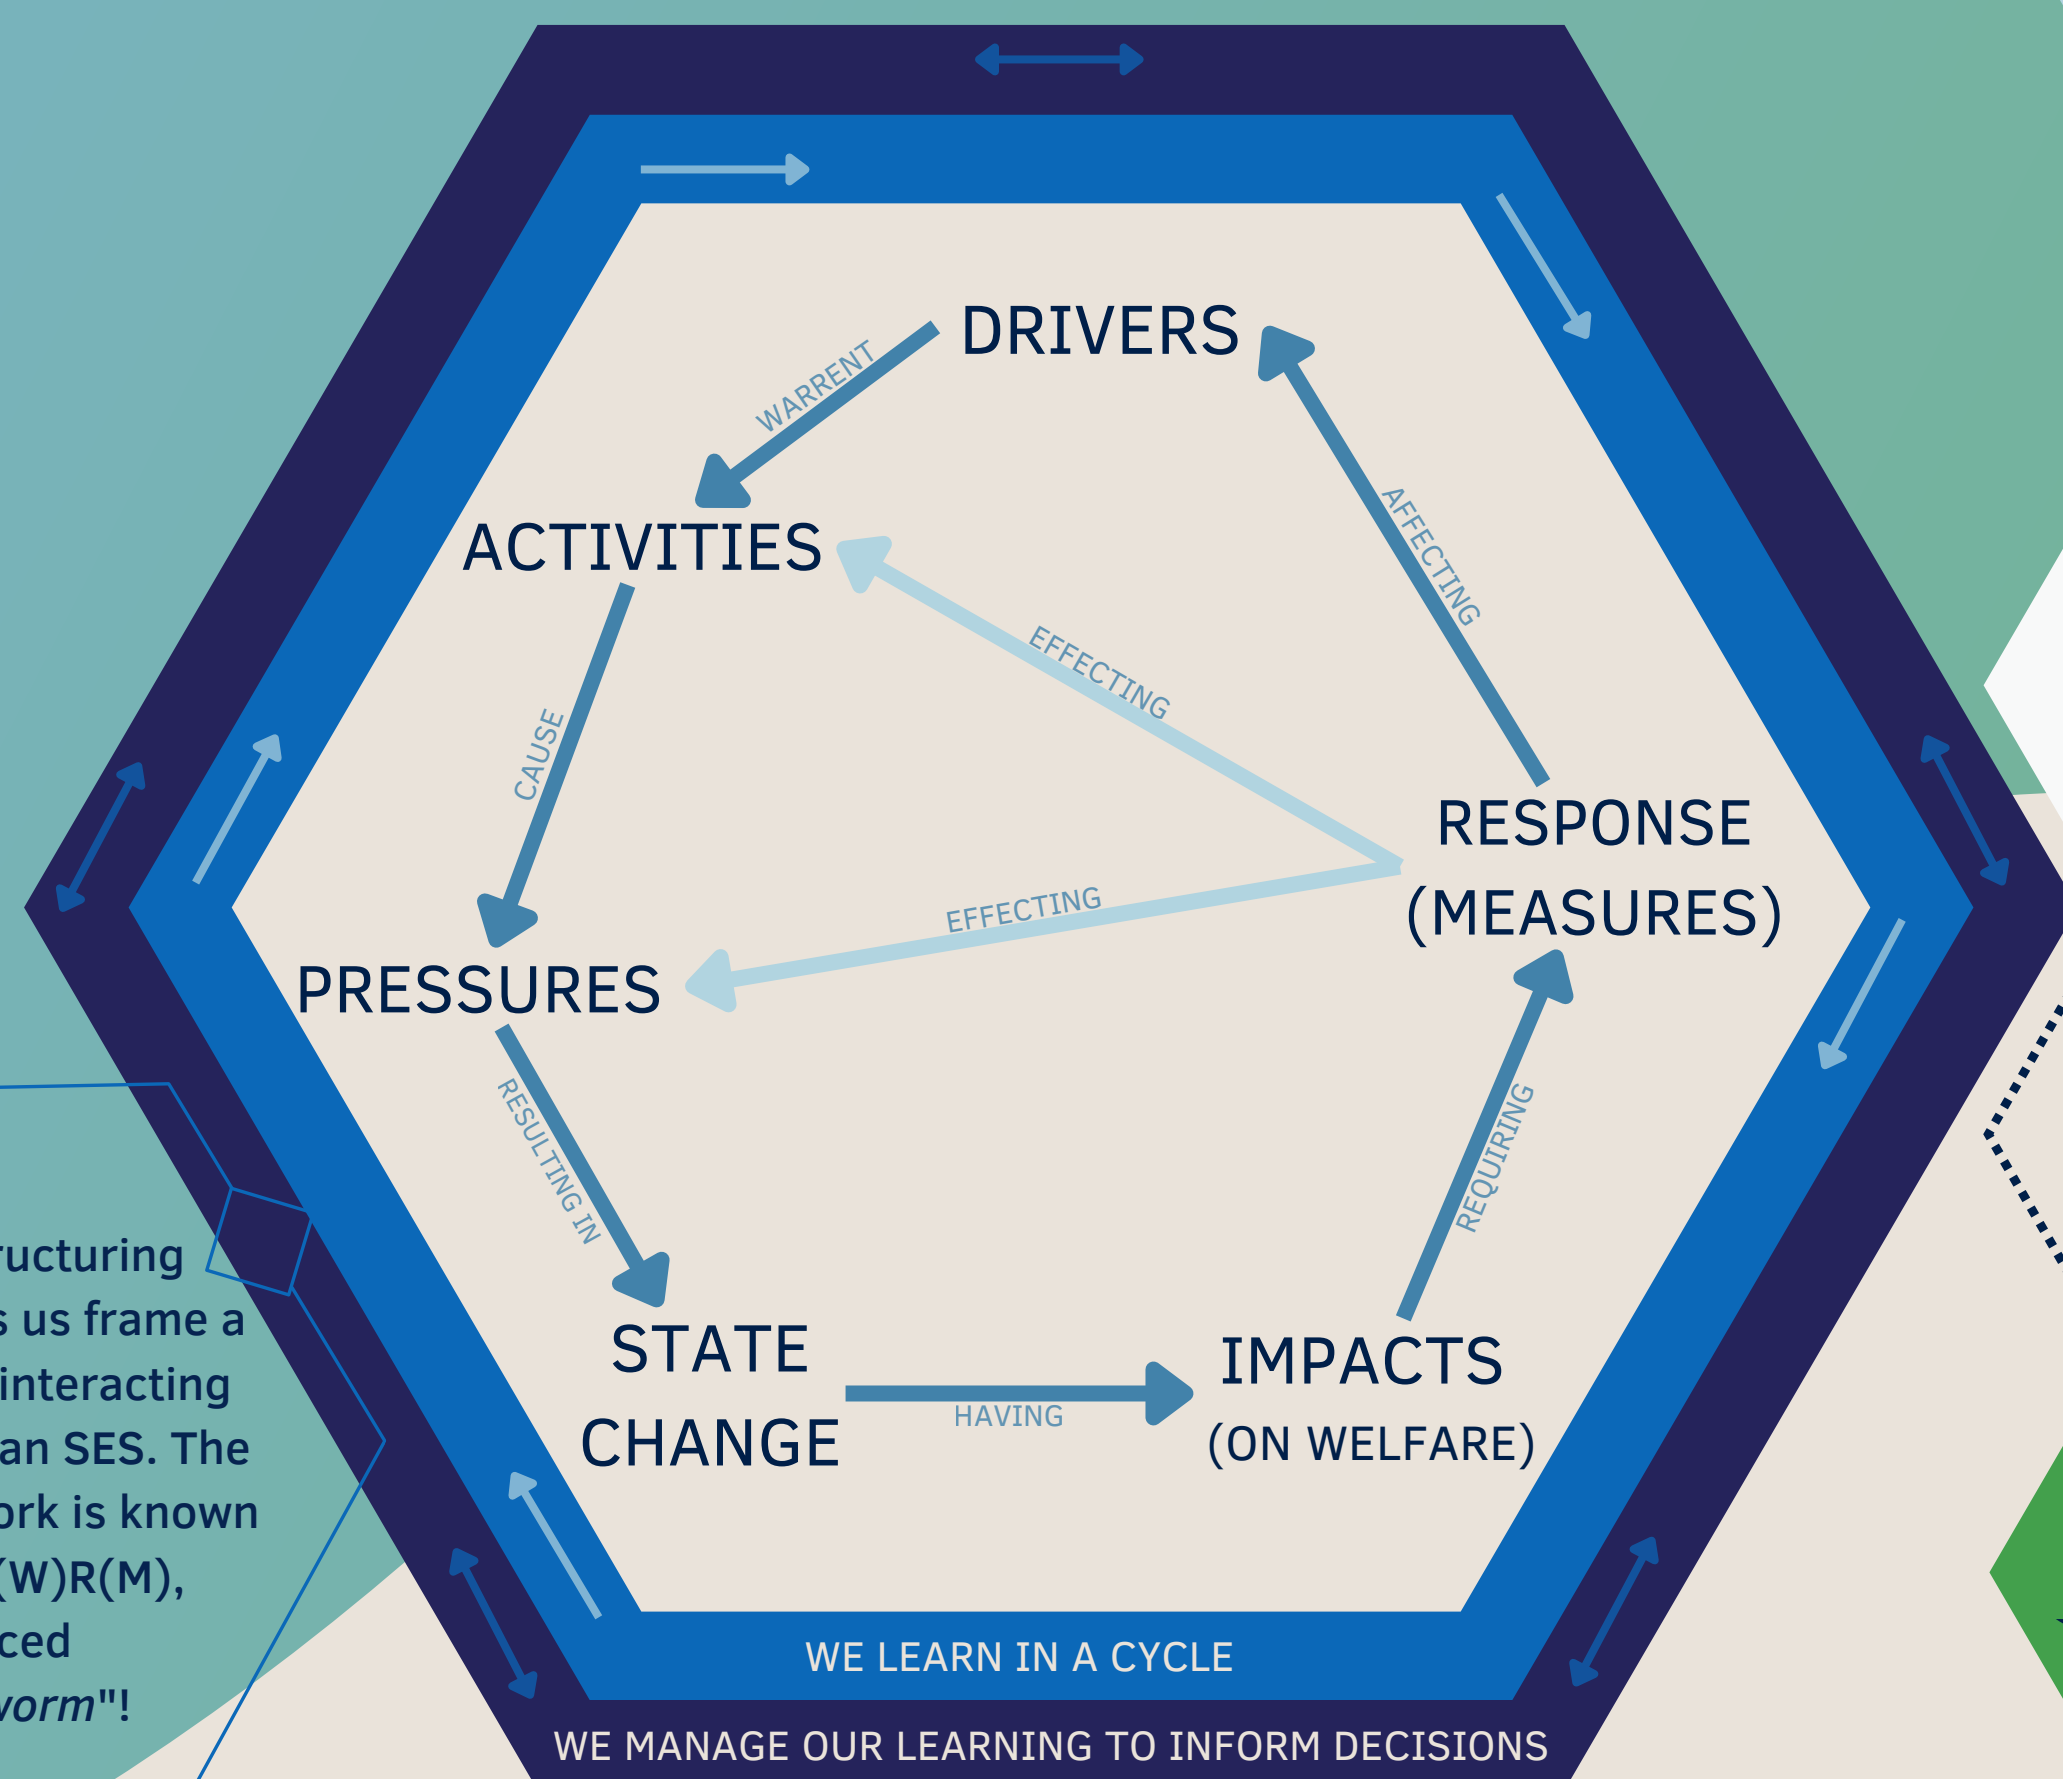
DRIVERS

WARRENT

ACTIVITIES

AFFECTING

EFFECTING

CAUSE

RESPONSE (MEASURES)

EFFECTING

PRESSURES

RESULTING IN

REQUIRING

STATE CHANGE

HAVING

IMPACTS (ON WELFARE)

WE LEARN IN A CYCLE

WE MANAGE OUR LEARNING TO INFORM DECISIONS

ructuring
s us frame a
interacting
an SES. The
ork is known
(W)R(M),
ced
vorm"!